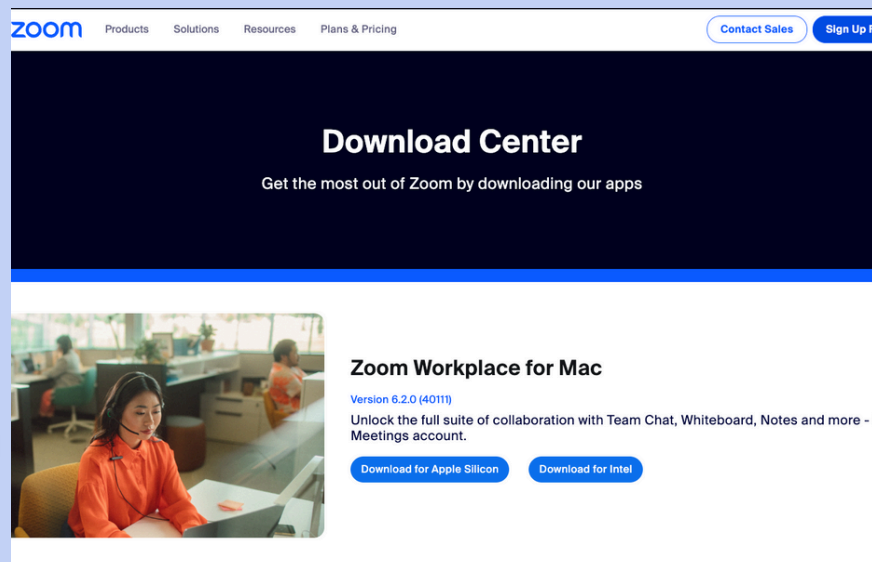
zoom Products Solutions Resources Plans & Pricing

Contact Sales Sign Up F

Download Center

Get the most out of Zoom by downloading our apps

Zoom Workplace for Mac

Version 6.2.0 (40111)

Unlock the full suite of collaboration with Team Chat, Whiteboard, Notes and more - Meetings account.

Download for Apple Silicon Download for Intel